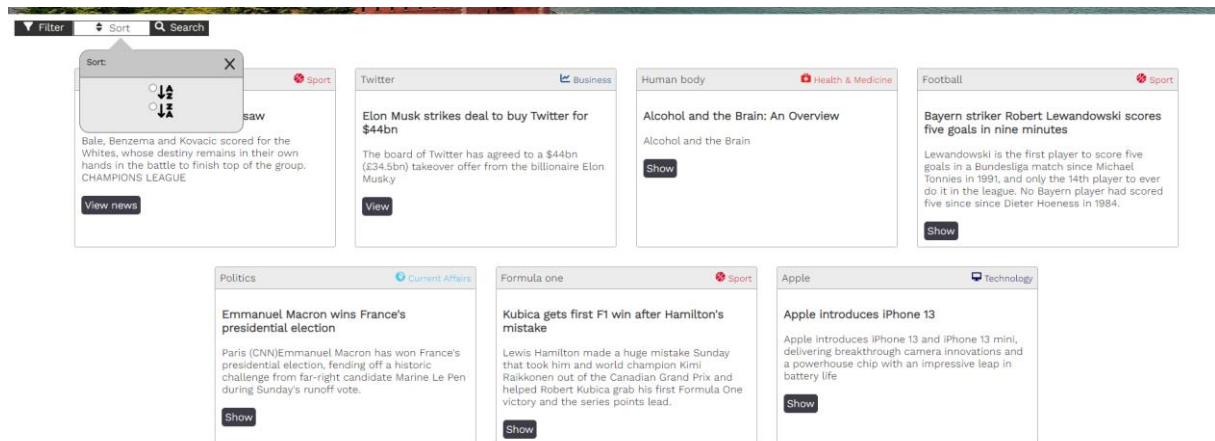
Filter Sort Search

Sort:

Sport

saw

Bale, Benzema and Kovacic scored for the Whites, whose destiny remains in their own hands in the battle to finish top of the group. CHAMPIONS LEAGUE

View news

Twitter
Business

Elon Musk strikes deal to buy Twitter for $44bn

The board of Twitter has agreed to a $44bn (£34.5bn) takeover offer from the billionaire Elon Musky

View

Human body
Health & Medicine

Alcohol and the Brain: An Overview

Alcohol and the Brain

Show

Football
Sport

Bayern striker Robert Lewandowski scores five goals in nine minutes

Lewandowski is the first player to score five goals in a Bundesliga match since Michael Tonnies in 1991, and only the 14th player to ever do it in the league. No Bayern player had scored five since since Dieter Hoeness in 1984.

Show

Politics
Current Affairs

Emmanuel Macron wins France's presidential election

Paris (CNN)Emmanuel Macron has won France's presidential election, fending off a historic challenge from far-right candidate Marine Le Pen during Sunday's runoff vote.

Show

Formula one
Sport

Kubica gets first F1 win after Hamilton's mistake

Lewis Hamilton made a huge mistake Sunday that took him and world champion Kimi Raikkonen out of the Canadian Grand Prix and helped Robert Kubica grab his first Formula One victory and the series points lead.

Show

Apple
Technology

Apple introduces iPhone 13

Apple introduces iPhone 13 and iPhone 13 mini, delivering breakthrough camera innovations and a powerhouse chip with an impressive leap in battery life

Show